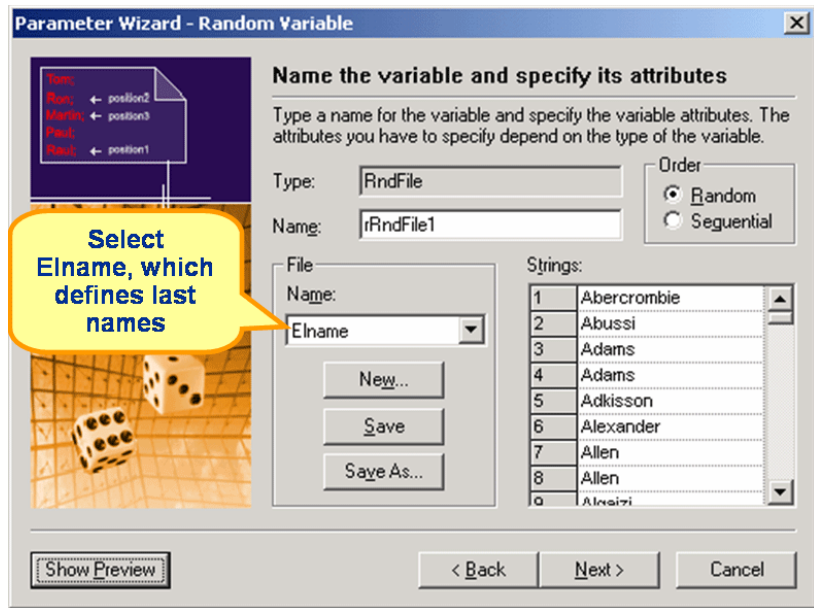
Parameter Wizard - Random Variable

Tom;
Ron; ← position2
Martin; ← position3
Paul;
Raul; ← position1

Name the variable and specify its attributes

Type a name for the variable and specify the variable attributes. The attributes you have to specify depend on the type of the variable.

Type: RndFile

Name: rRndFile1

Order
Random
Sequential

Select Elname, which defines last names

File
Name:
Elname

New...
Save
Save As...

Strings:

| | |
|---|---|
| 1 | Abercrombie |
| 2 | Abussi |
| 3 | Adams |
| 4 | Adams |
| 5 | Adkisson |
| 6 | Alexander |
| 7 | Allen |
| 8 | Allen |
| 9 | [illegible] |

Show Preview
< Back
Next >
Cancel